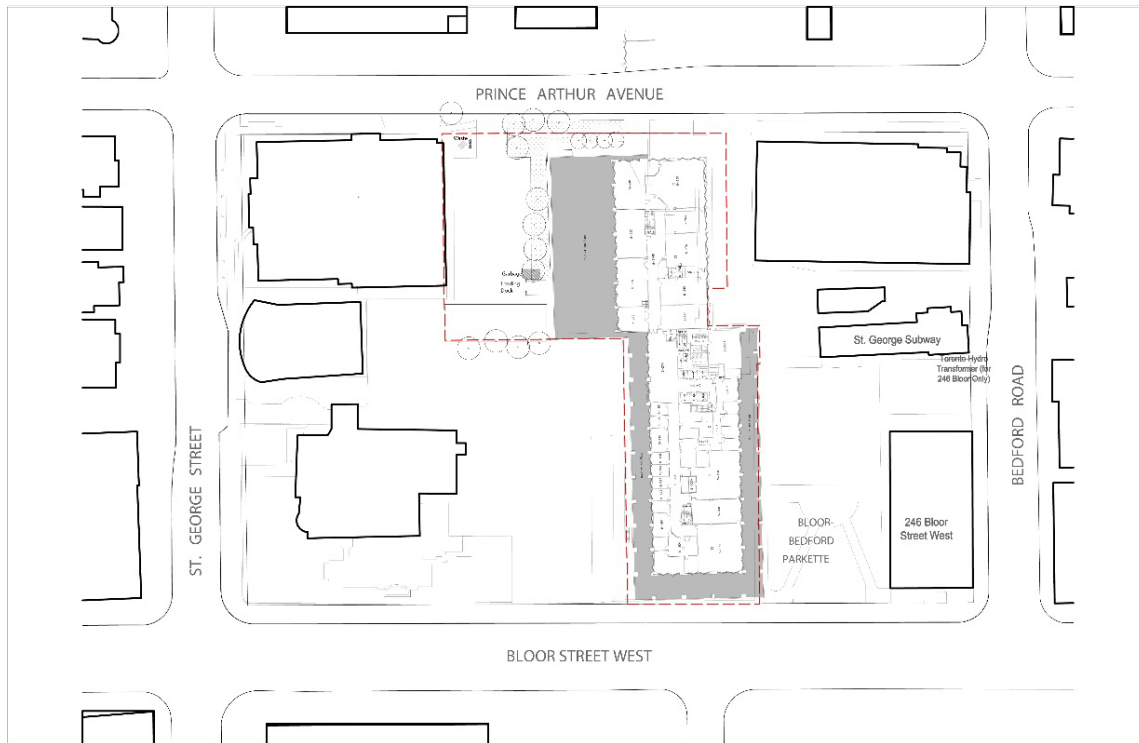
PRINCE ARTHUR AVENUE

Garbage Loading Dock

St. George Subway

Toronto Hydro Transformer (for 246 Bloor Only)

BEDFORD ROAD

ST. GEORGE STREET

BLOOR-BEDFORD PARKETTE

246 Bloor Street West

BLOOR STREET WEST